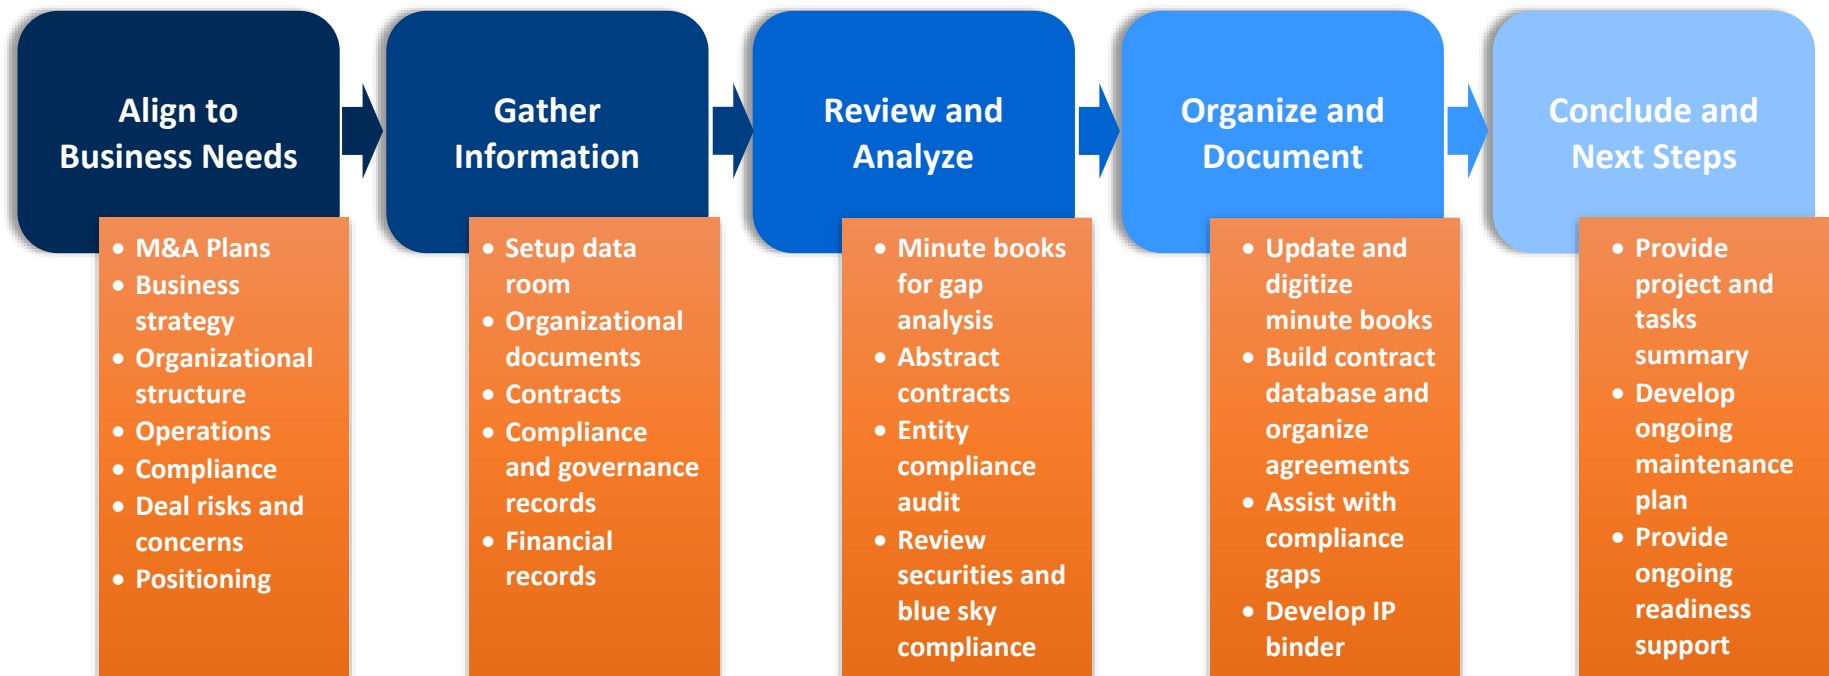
Align to Business Needs

- M&A Plans
- Business strategy
- Organizational structure
- Operations
- Compliance
- Deal risks and concerns
- Positioning

Gather Information

- Setup data room
- Organizational documents
- Contracts
- Compliance and governance records
- Financial records

Review and Analyze

- Minute books for gap analysis
- Abstract contracts
- Entity compliance audit
- Review securities and blue sky compliance

Organize and Document

- Update and digitize minute books
- Build contract database and organize agreements
- Assist with compliance gaps
- Develop IP binder

Conclude and Next Steps

- Provide project and tasks summary
- Develop ongoing maintenance plan
- Provide ongoing readiness support